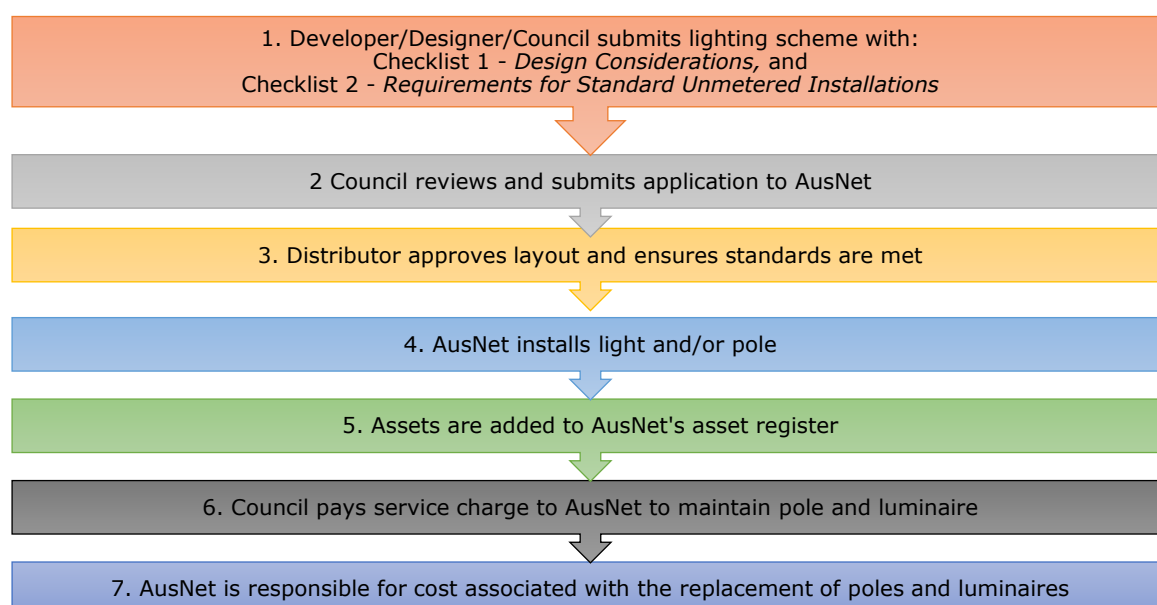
1. Developer/Designer/Council submits lighting scheme with:
Checklist 1 - *Design Considerations,* and
Checklist 2 - *Requirements for Standard Unmetered Installations*

2 Council reviews and submits application to AusNet

3. Distributor approves layout and ensures standards are met

4. AusNet installs light and/or pole

5. Assets are added to AusNet's asset register

6. Council pays service charge to AusNet to maintain pole and luminaire

7. AusNet is responsible for cost associated with the replacement of poles and luminaires